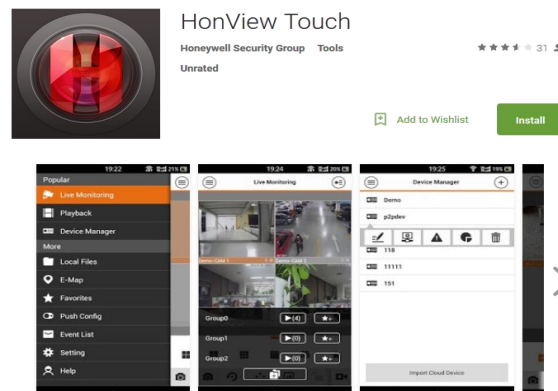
HonView Touch

Honeywell Security Group Tools

31

Unrated

Add to Wishlist

Install

19:22

21%

Popular

Live Monitoring

Playback

Device Manager

More

Local Files

E-Map

Favorites

Push Config

Event List

Setting

Help

19:24

20%

Live Monitoring

Group0

(4)

Group1

(0)

Group2

(0)

19:25

19%

Device Manager

Demo

p2pdev

118

11111

151

Import Cloud Device